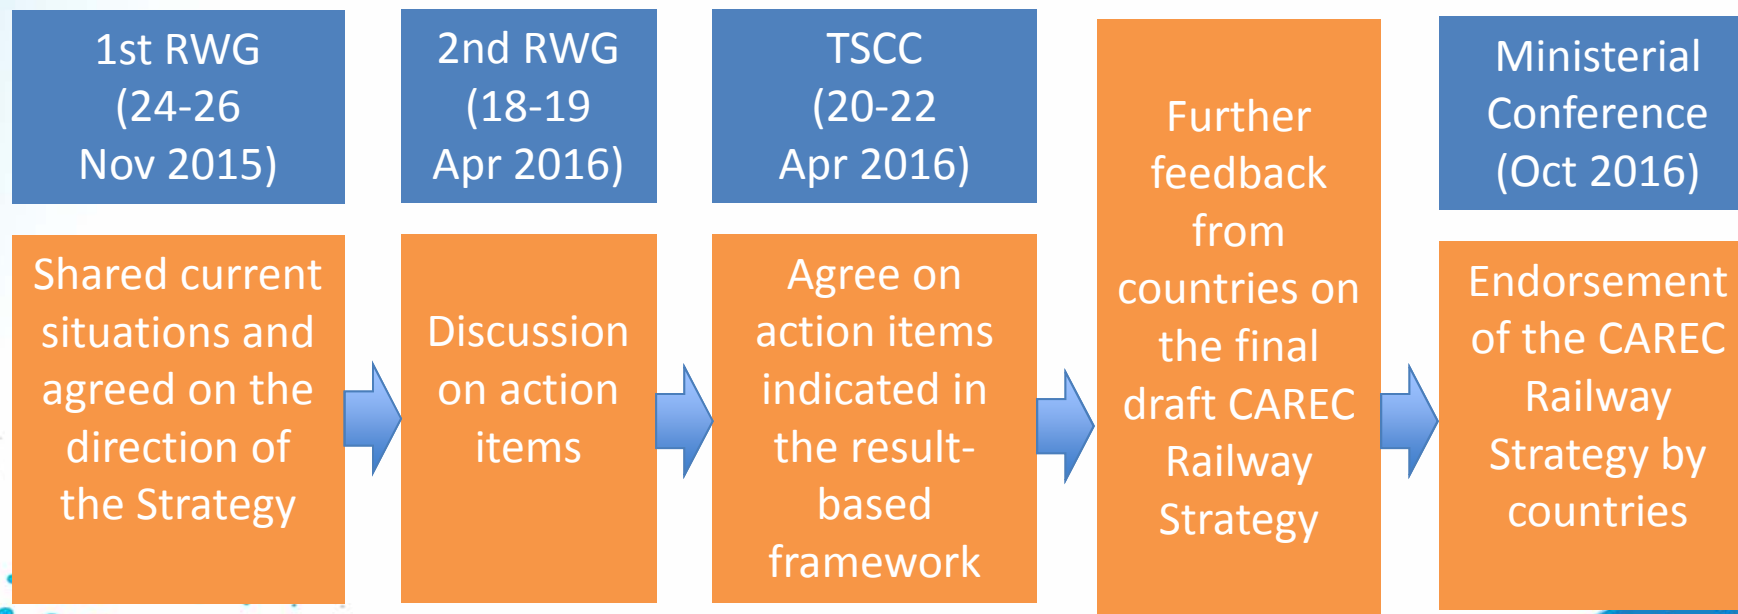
1st RWG
(24-26
Nov 2015)

Shared current situations and agreed on the direction of the Strategy

2nd RWG
(18-19
Apr 2016)

Discussion on action items

TSCC
(20-22
Apr 2016)

Agree on action items indicated in the result-based framework

Further feedback from countries on the final draft CAREC Railway Strategy

Ministerial Conference
(Oct 2016)

Endorsement of the CAREC Railway Strategy by countries